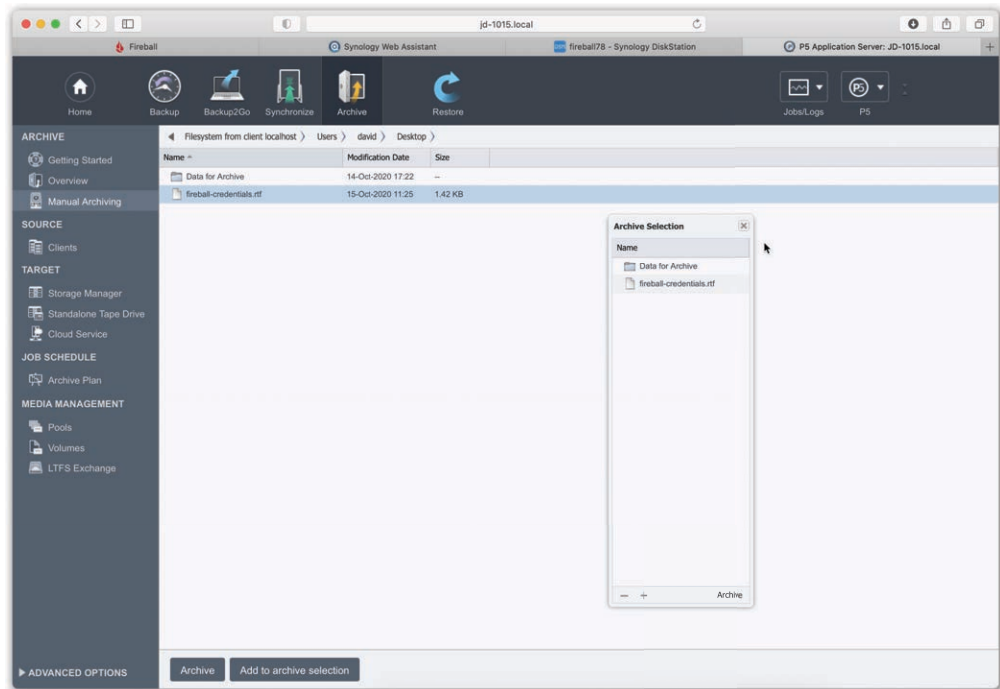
jd-1015.local

Fireball

Synology Web Assistant

fireball78 - Synology DiskStation

P5 Application Server: JD-1015.local

Home

Backup

Backup2Go

Synchronize

Archive

Restore

Jobs/Logs

P5

ARCHIVE

Getting Started

Overview

Manual Archiving

SOURCE

Clients

TARGET

Storage Manager

Standalone Tape Drive

Cloud Service

JOB SCHEDULE

Archive Plan

MEDIA MANAGEMENT

Pools

Volumes

LTFS Exchange

ADVANCED OPTIONS

Filesystem from client localhost 〉 Users 〉 david 〉 Desktop 〉

| Name | Modification Date | Size |
|---|---|---|
| Data for Archive | 14-Oct-2020 17:22 | -- |
| fireball-credentials.rtf | 15-Oct-2020 11:25 | 1.42 KB |

Archive Selection

Name

Data for Archive

fireball-credentials.rtf

— +

Archive

Archive

Add to archive selection